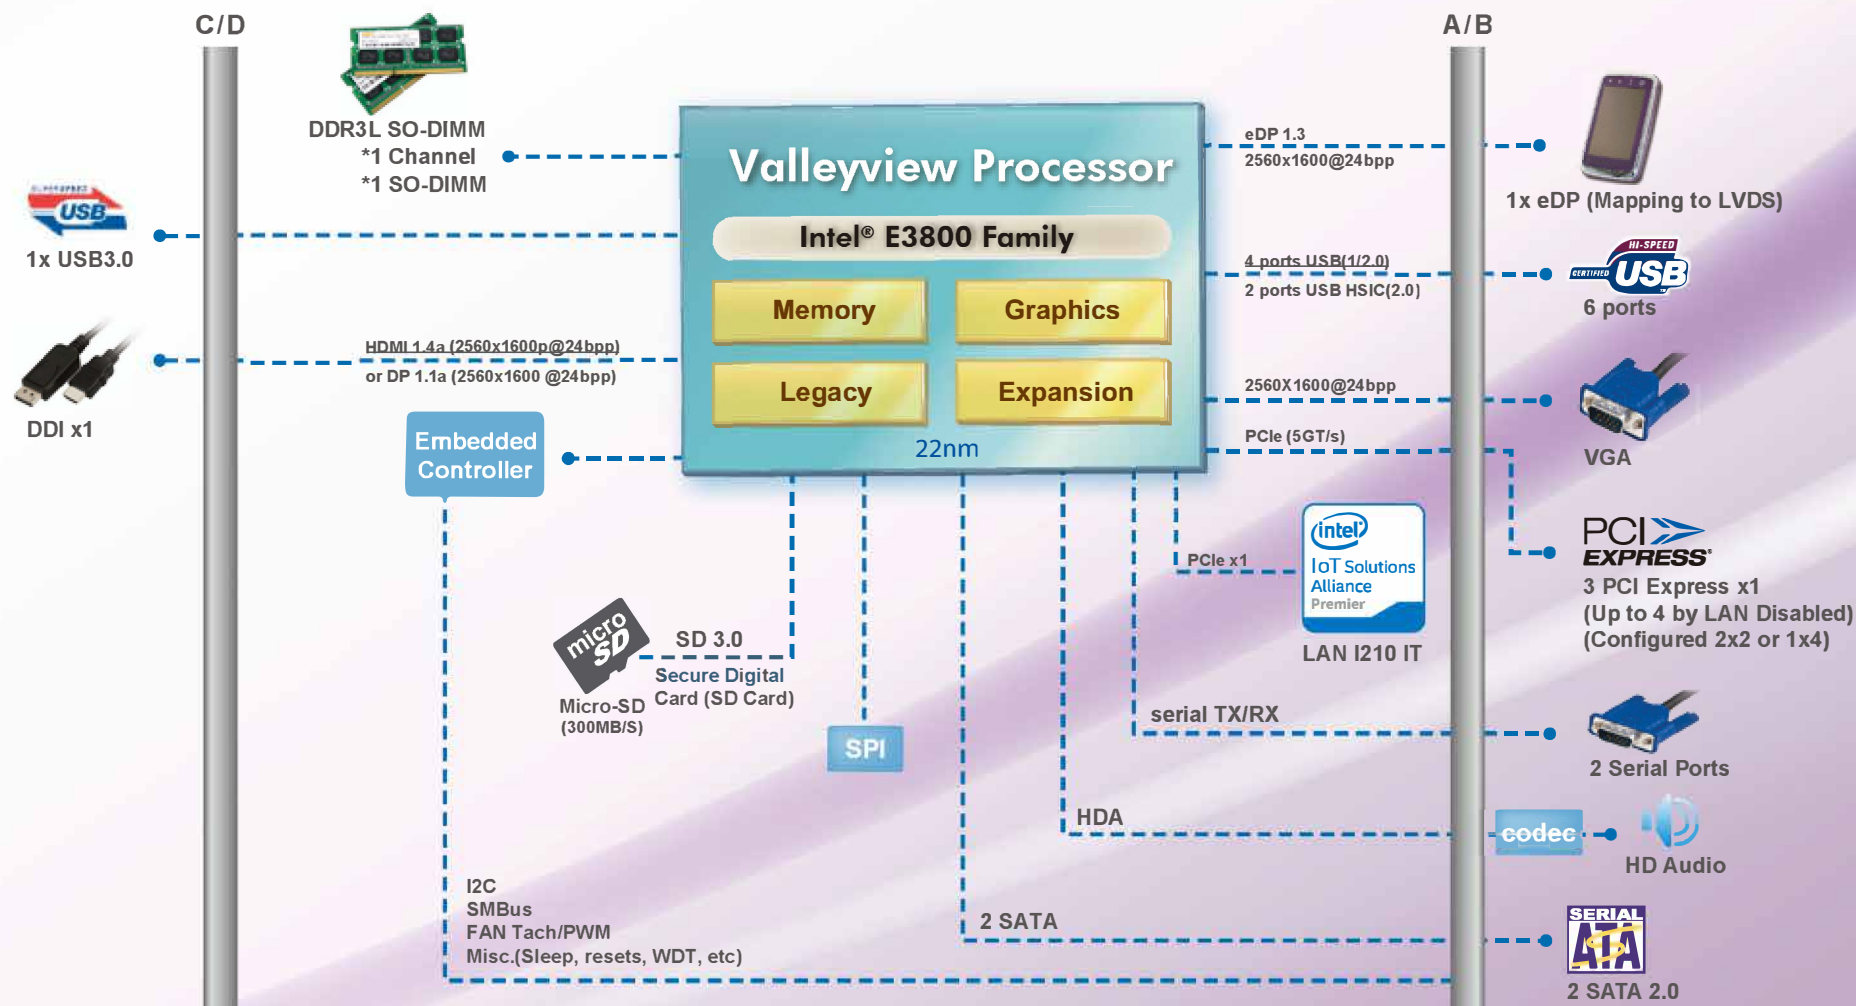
C/D

A/B

DDR3L SO-DIMM
*1 Channel
*1 SO-DIMM

Valleyview Processor

Intel® E3800 Family

Memory

Graphics

Legacy

Expansion

22nm

SUPERSPEED USB

1x USB3.0

HDMI 1.4a (2560x1600p@24bpp)
or DP 1.1a (2560x1600 @24bpp)

DDI x1

Embedded Controller

eDP 1.3
2560x1600@24bpp

1x eDP (Mapping to LVDS)

4 ports USB(1/2.0)
2 ports USB HSIC(2.0)

HI-SPEED CERTIFIED USB

6 ports

2560X1600@24bpp

VGA

PCIe (5GT/s)

PCI EXPRESS

3 PCI Express x1
(Up to 4 by LAN Disabled)
(Configured 2x2 or 1x4)

PCIe x1

intel IoT Solutions Alliance Premier

LAN I210 IT

micro SD

Micro-SD
(300MB/S)

SD 3.0

Secure Digital Card (SD Card)

SPI

serial TX/RX

2 Serial Ports

HDA

codec

HD Audio

I2C
SMBus
FAN Tach/PWM
Misc.(Sleep, resets, WDT, etc)

2 SATA

SERIAL ATA

2 SATA 2.0